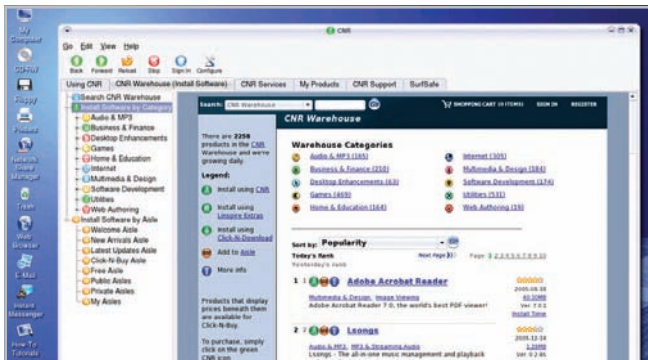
My Computer
CD-RW
Floppy
Network Share Manager
Trash
Web Browser
E-Mail
Instant Messenger
How To Tutorials

CNR
Go Edit View Help
Back Forward Reload Stop Sign In Configure
Using CNR | CNR Warehouse (Install Software) | CNR Services | My Products | CNR Support | SurfSafe

Search CNR Warehouse
Install Software by Category
Audio & MP3
Business & Finance
Desktop Enhancements
Games
Home & Education
Internet
Multimedia & Design
Software Development
Utilities
Web Authoring
Install Software by Aisle
Welcome Aisle
New Arrivals Aisle
Latest Updates Aisle
Click-N-Buy Aisle
Free Aisle
Public Aisles
Private Aisles
My Aisles

Search: CNR Warehouse
SHOPPING CART (0 ITEMS) SIGN IN REGISTER
CNR Warehouse

There are 2258 products in the CNR Warehouse and we're growing daily.
Legend:
Install using CNR
Install using Linspire Extras
Install using Click-N-Download
Add to Aisle
More info

Products that display prices beneath them are available for Click-N-Buy.

To purchase, simply click on the green CNR icon

Warehouse Categories
Audio & MP3 (165)
Business & Finance (210)
Desktop Enhancements (63)
Games (469)
Home & Education (164)
Internet (305)
Multimedia & Design (184)
Software Development (174)
Utilities (531)
Web Authoring (19)

Sort by: Popularity
Today's Rank
Yesterday's rank
Next Page
Page: 1 2 3 4 5 6 7 8 9 10

1 1 Adobe Acrobat Reader
Multimedia & Design, Image Viewing
Adobe Acrobat Reader 7.0, the world's best PDF viewer!
2005-08-18
40.30MB
Ver: 7.0.1
Install Time

2 2 Lsongs
Audio & MP3, MP3 & Streaming Audio
Lsongs - The all-in-one music management and playback
2005-12-16
3.26MB
Ver: 0.2.85